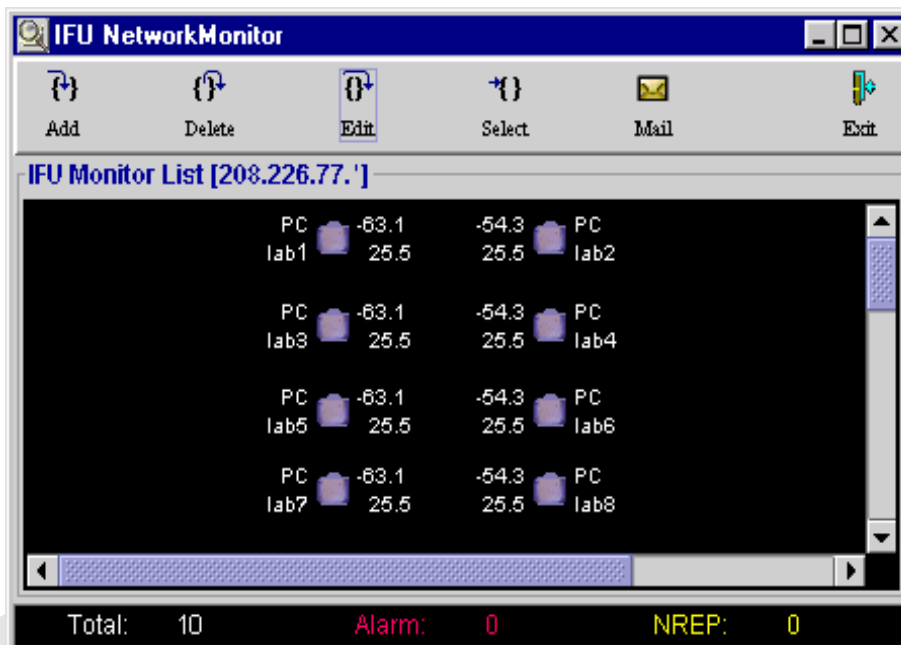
IFU NetworkMonitor

Add Delete Edit Select Mail Exit

IFU Monitor List [208.226.77.']

PC lab1 -63.1 25.5

-54.3 25.5 PC lab2

PC lab3 -63.1 25.5

-54.3 25.5 PC lab4

PC lab5 -63.1 25.5

-54.3 25.5 PC lab6

PC lab7 -63.1 25.5

-54.3 25.5 PC lab8

Total: 10 Alarm: 0 NREP: 0